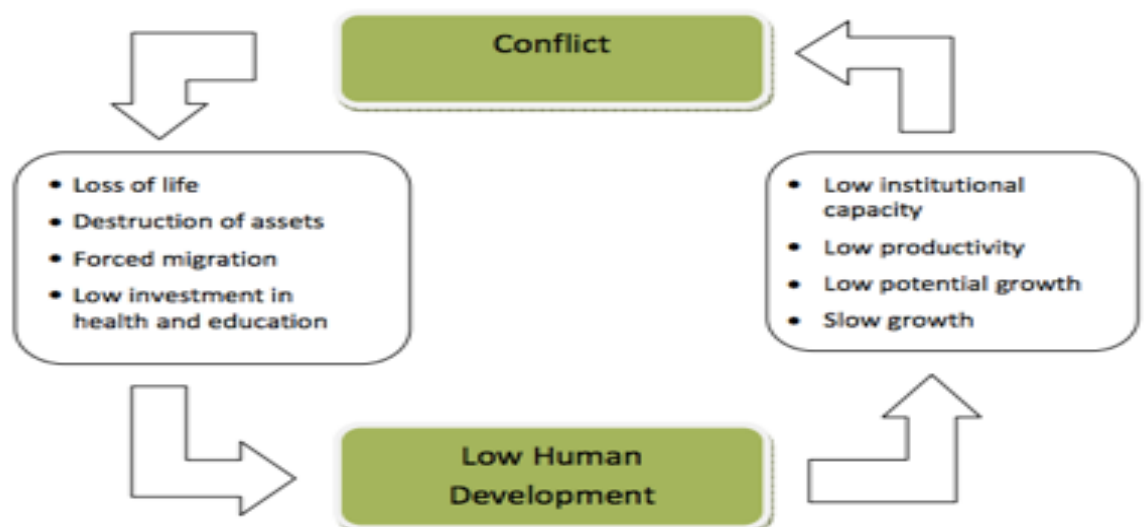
Conflict

- Loss of life
- Destruction of assets
- Forced migration
- Low investment in health and education

- Low institutional capacity
- Low productivity
- Low potential growth
- Slow growth

Low Human Development